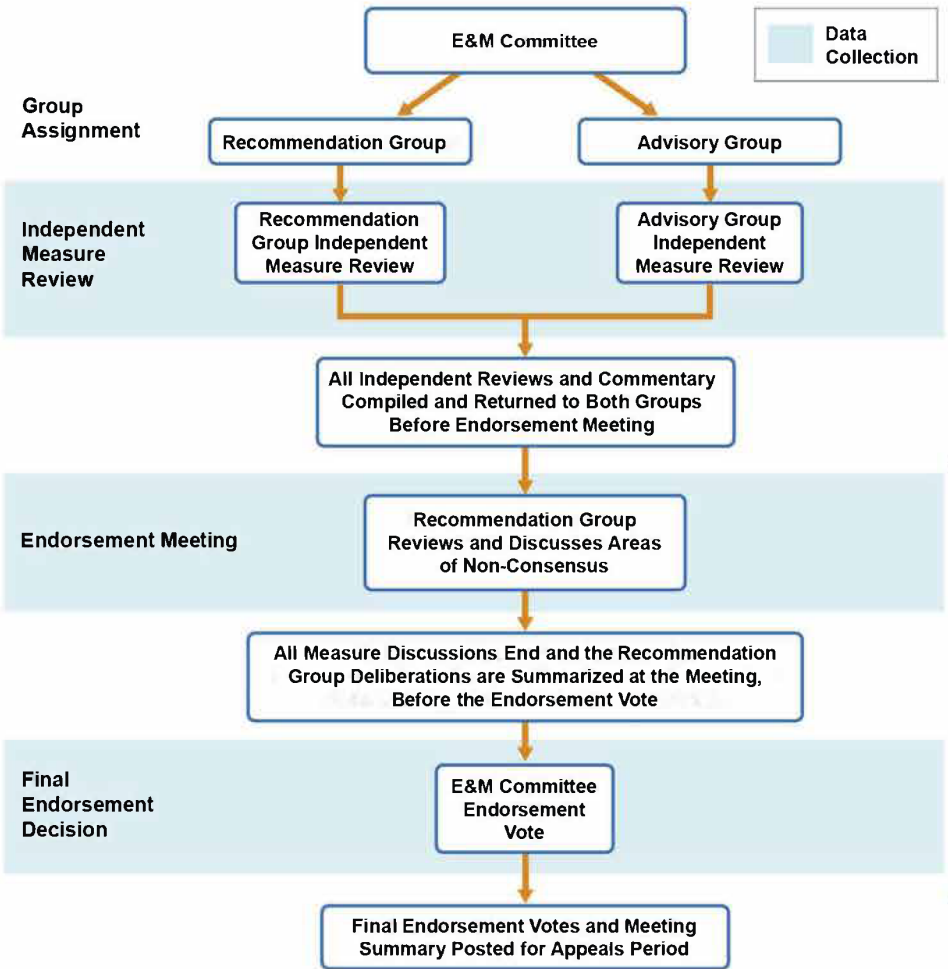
E&M Committee

Data Collection

Group Assignment

Recommendation Group

Advisory Group

Independent Measure Review

Recommendation Group Independent Measure Review

Advisory Group Independent Measure Review

All Independent Reviews and Commentary Compiled and Returned to Both Groups Before Endorsement Meeting

Endorsement Meeting

Recommendation Group Reviews and Discusses Areas of Non-Consensus

All Measure Discussions End and the Recommendation Group Deliberations are Summarized at the Meeting, Before the Endorsement Vote

Final Endorsement Decision

E&M Committee Endorsement Vote

Final Endorsement Votes and Meeting Summary Posted for Appeals Period